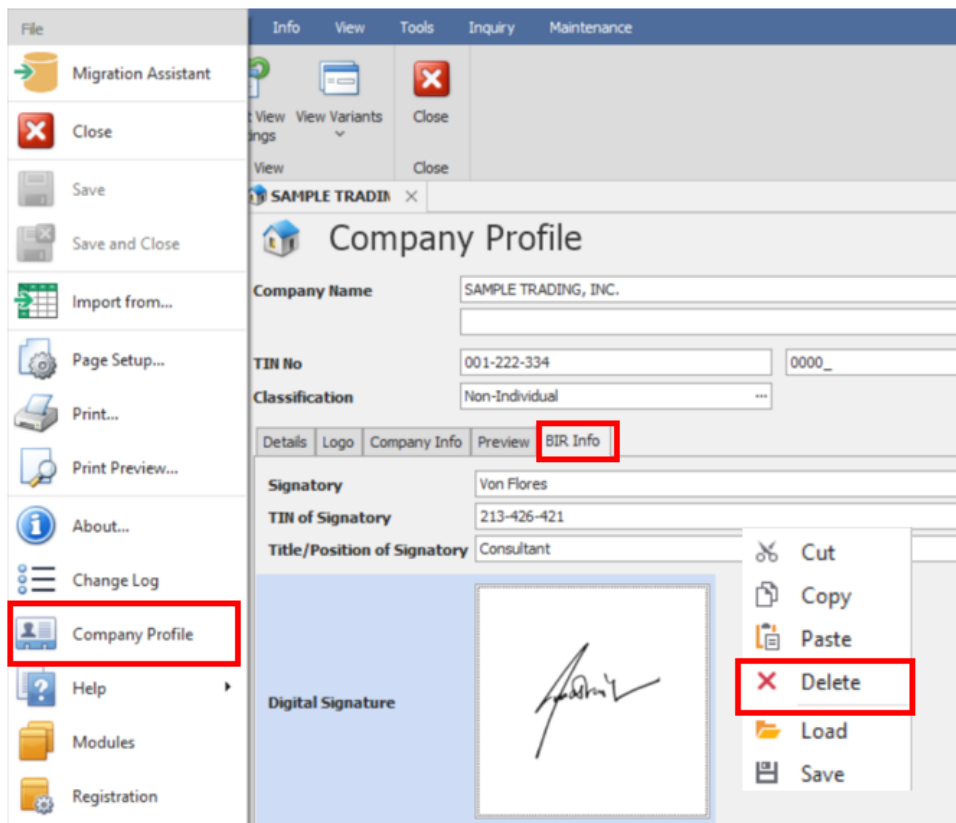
File

Migration Assistant
Close
Save
Save and Close
Import from...
Page Setup...
Print...
Print Preview...
About...
Change Log
Company Profile
Help
Modules
Registration

Info View Tools Inquiry Maintenance

t View ings
View Variants
Close
View
Close

SAMPLE TRADIN ×

Company Profile

Company Name SAMPLE TRADING, INC.

TIN No 001-222-334 0000_
Classification Non-Individual ...

Details Logo Company Info Preview BIR Info

Signatory Von Flores
TIN of Signatory 213-426-421
Title/Position of Signatory Consultant

Digital Signature

Cut
Copy
Paste
Delete
Load
Save